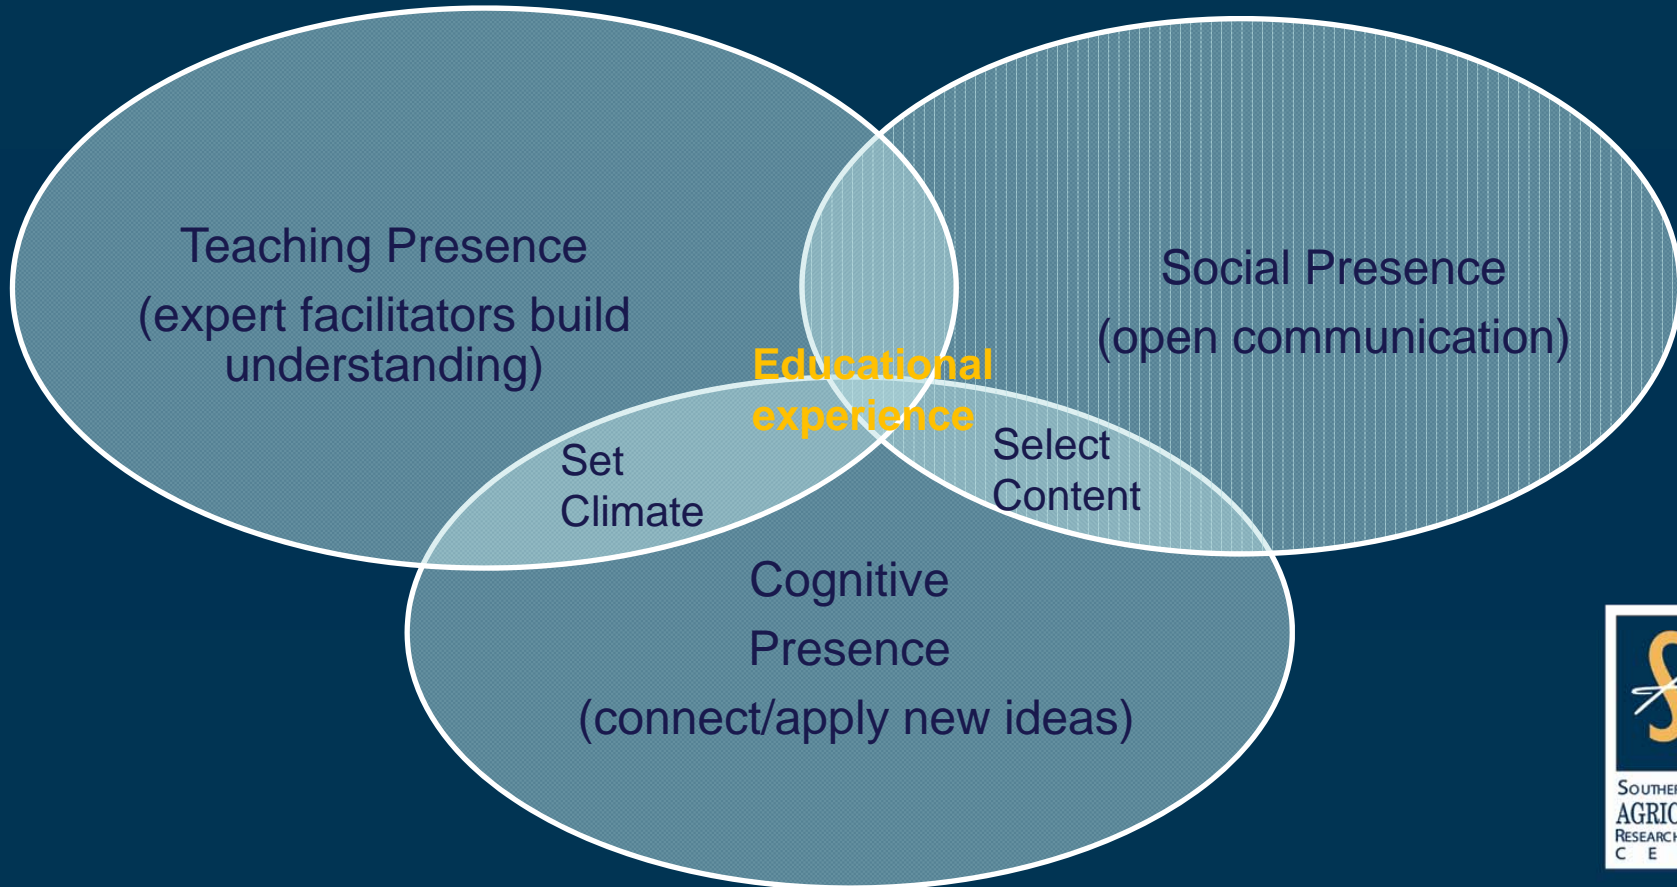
Teaching Presence
(expert facilitators build understanding)

Social Presence
(open communication)

Educational experience

Set Climate

Select Content

Cognitive Presence
(connect/apply new ideas)

SOUTHER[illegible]
AGRIC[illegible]
RESEARCH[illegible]
C E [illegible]